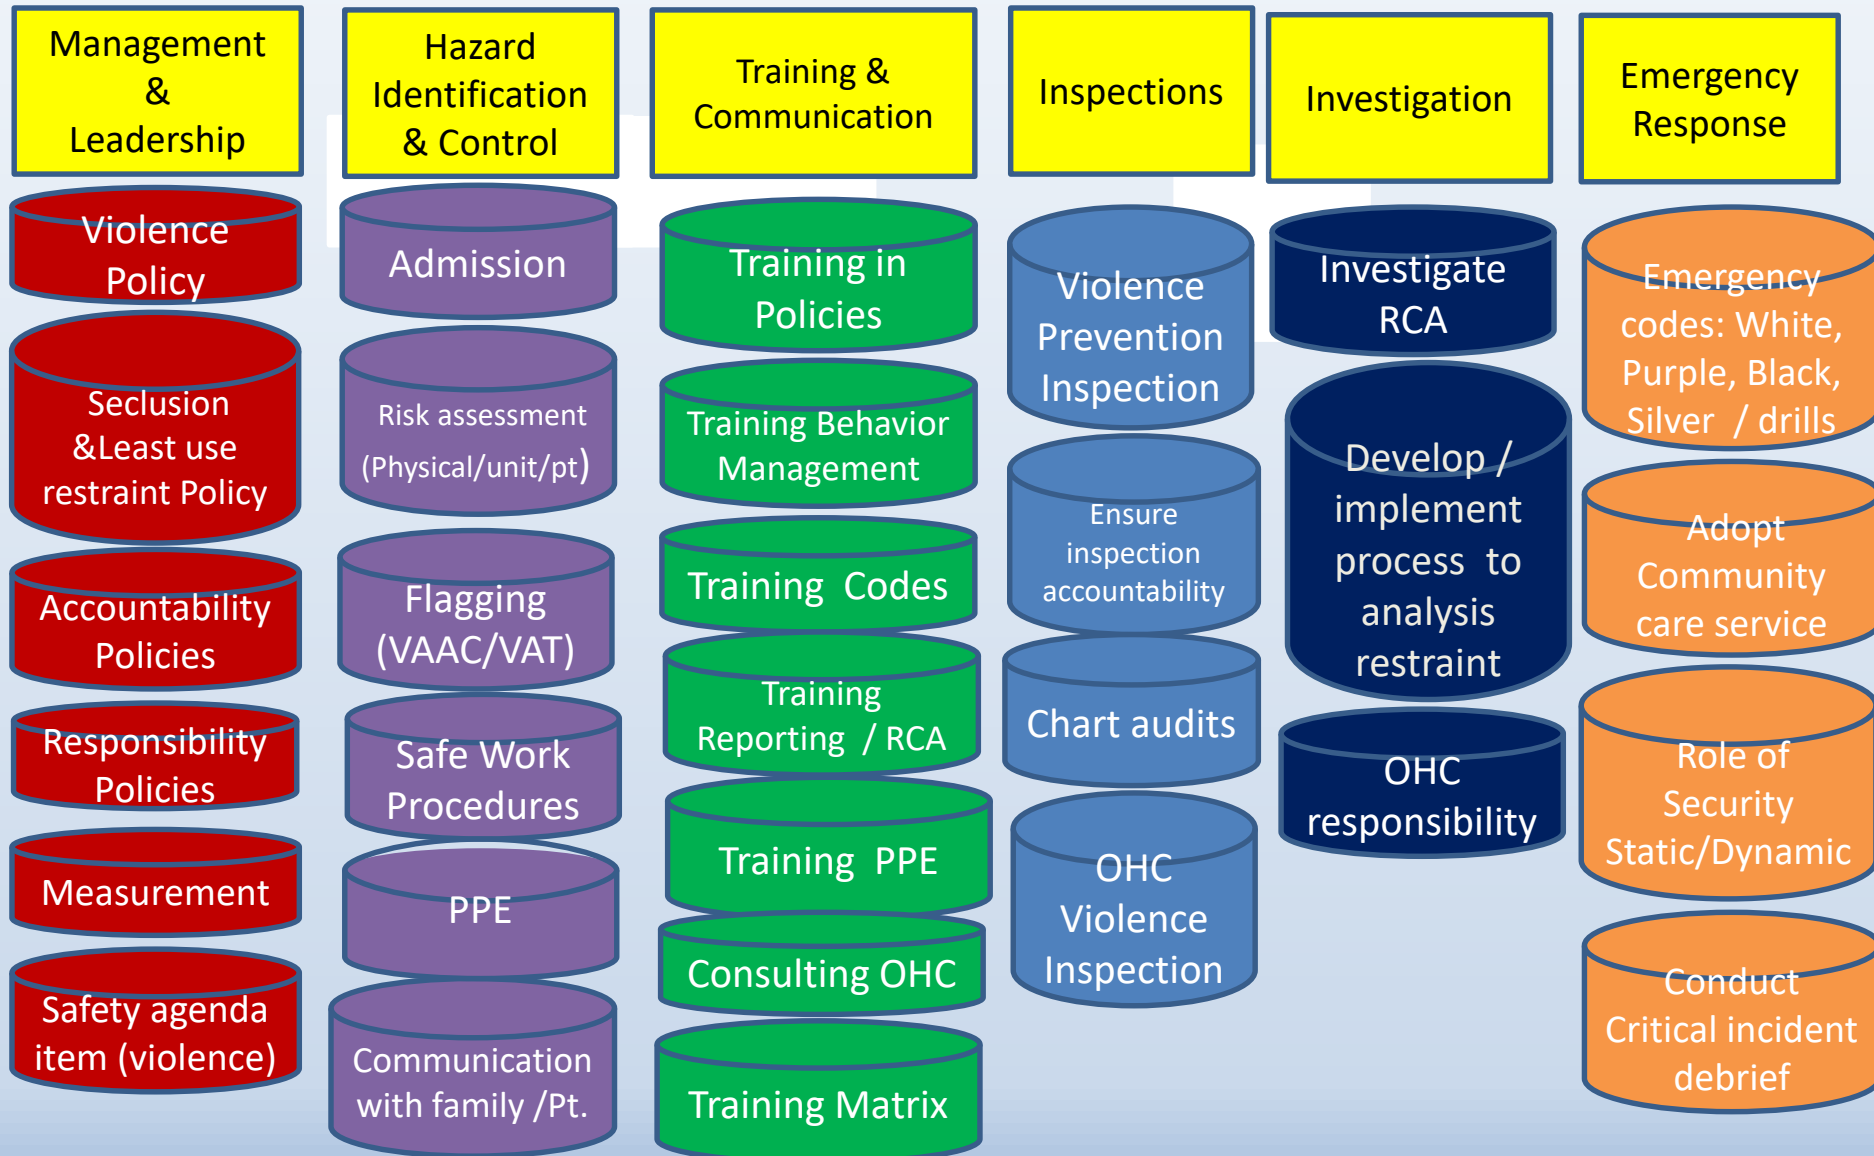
Management & Leadership

Violence Policy

Seclusion &Least use restraint Policy

Accountability Policies

Responsibility Policies

Measurement

Safety agenda item (violence)

Hazard Identification & Control

Admission

Risk assessment (Physical/unit/pt)

Flagging (VAAC/VAT)

Safe Work Procedures

PPE

Communication with family /Pt.

Training & Communication

Training in Policies

Training Behavior Management

Training Codes

Training Reporting / RCA

Training PPE

Consulting OHC

Training Matrix

Inspections

Violence Prevention Inspection

Ensure inspection accountability

Chart audits

OHC Violence Inspection

Investigation

Investigate RCA

Develop / implement process to analysis restraint

OHC responsibility

Emergency Response

Emergency codes: White, Purple, Black, Silver / drills

Adopt Community care service

Role of Security Static/Dynamic

Conduct Critical incident debrief